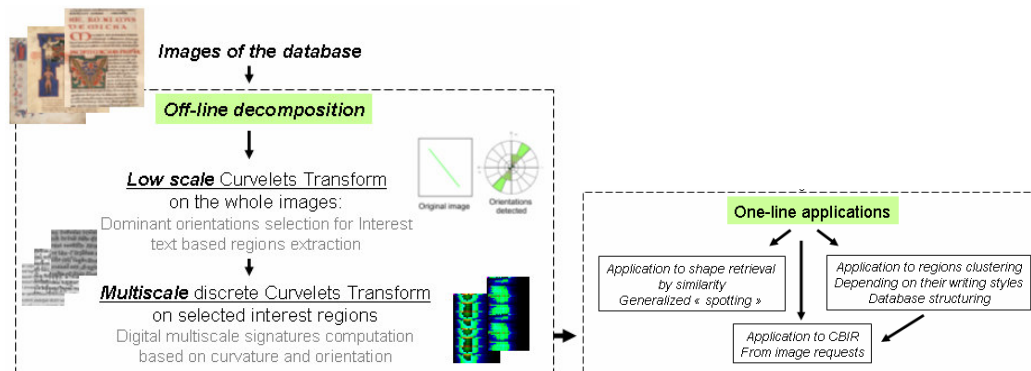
Images of the database

Off-line decomposition

Low scale Curvelets Transform on the whole images:
Dominant orientations selection for Interest text based regions extraction

Original image

Orientations detected

Multiscale discrete Curvelets Transform on selected interest regions
Digital multiscale signatures computation based on curvature and orientation

One-line applications

Application to shape retrieval by similarity
Generalized « spotting »

Application to regions clustering
Depending on their writing styles
Database structuring

Application to CBIR
From image requests